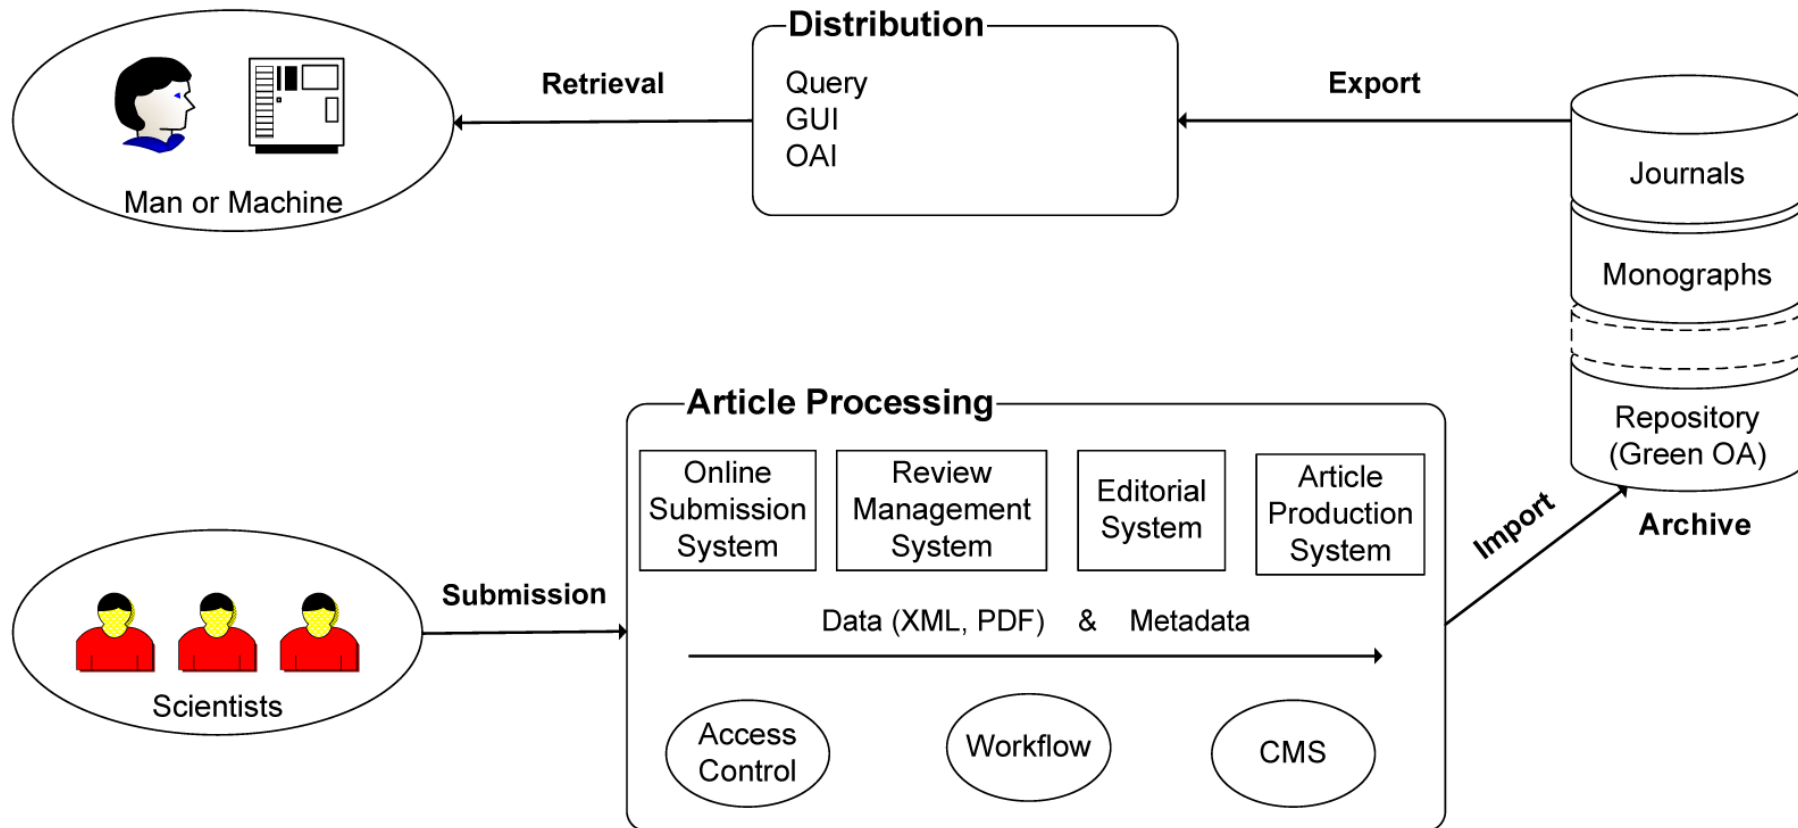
Man or Machine

Retrieval

Distribution

Query
GUI
OAI

Export

Journals

Monographs

Repository
(Green OA)

Archive

Import

Article Processing

Online Submission System

Review Management System

Editorial System

Article Production System

Data (XML, PDF) & Metadata

Access Control

Workflow

CMS

Submission

Scientists